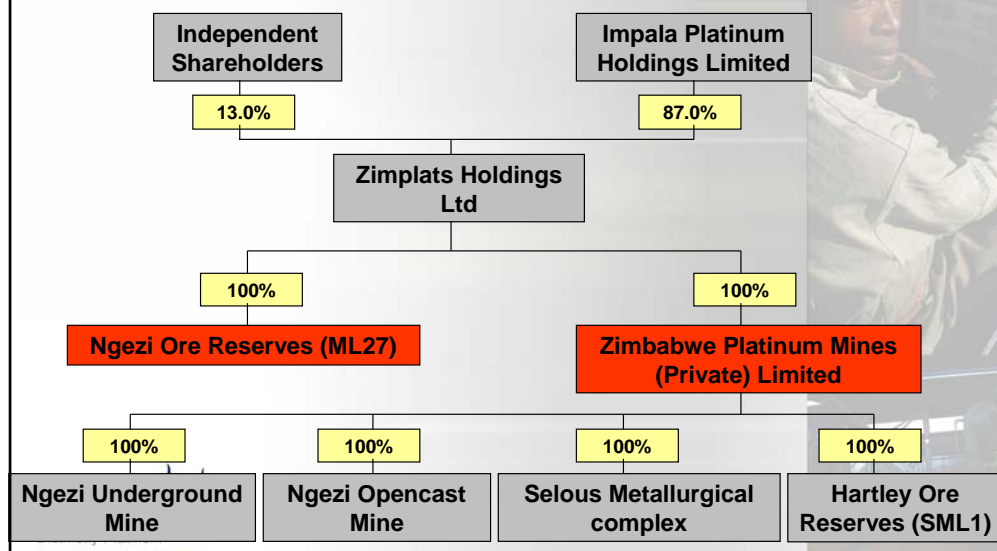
Independent Shareholders

Impala Platinum Holdings Limited

13.0%

87.0%

Zimplats Holdings Ltd

100%

100%

Ngezi Ore Reserves (ML27)

Zimbabwe Platinum Mines (Private) Limited

100%

100%

100%

100%

Ngezi Underground Mine

Ngezi Opencast Mine

Selous Metallurgical complex

Hartley Ore Reserves (SML1)